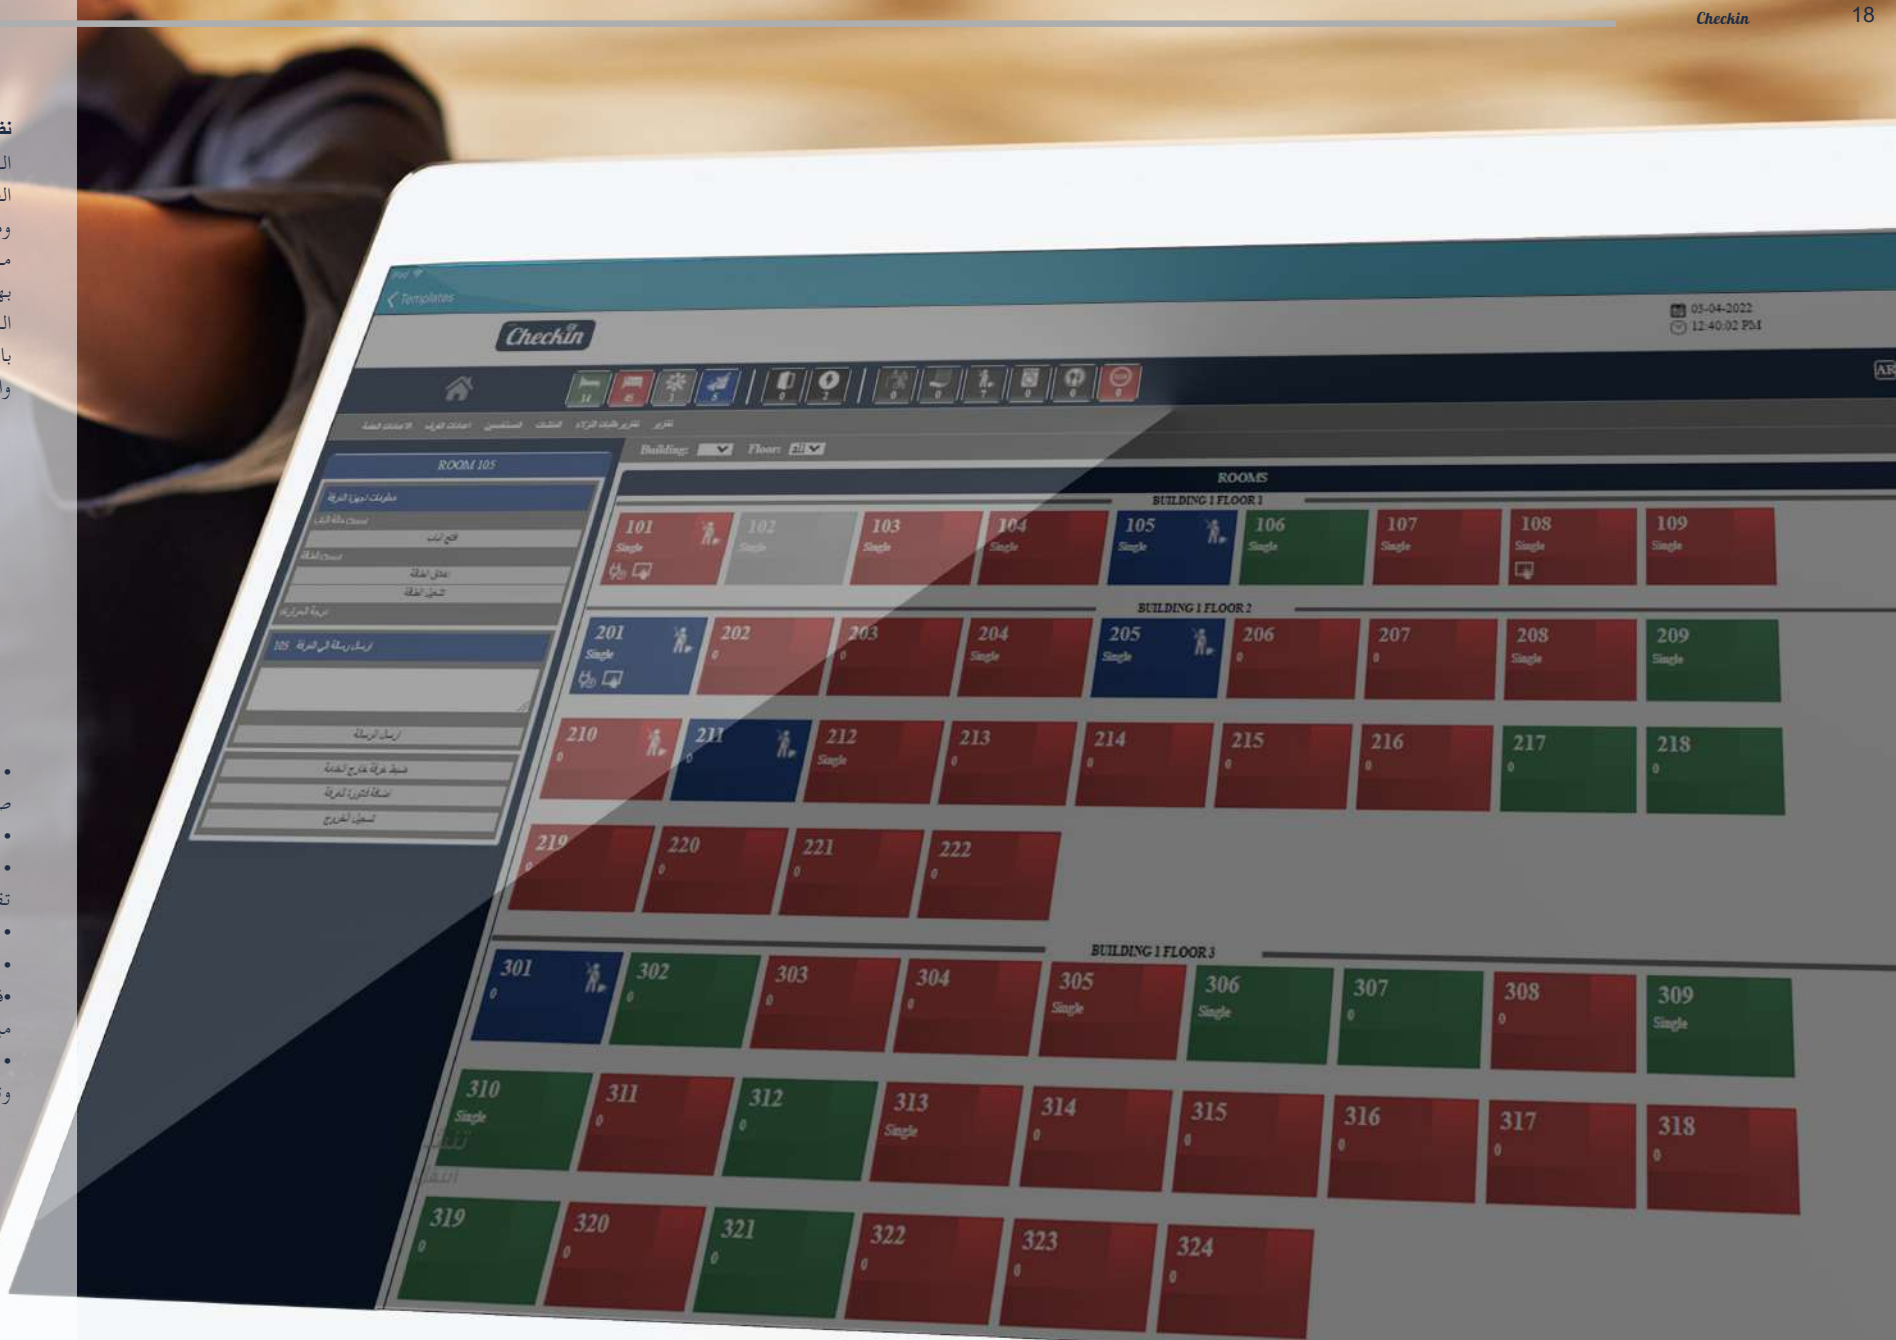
Checkin 18

Templates

Checkin

03-04-2022
12:40:02 PM

AR

14 | 45 | 1 | 5 | 0 | 2 | 0 | 0 | 7 | 0 | 0 | 0

Building: Floor: All

ROOM 105

ROOMS

BUILDING 1 FLOOR 1

101 Single
102 Single
103 Single
104 Single
105 Single
106 Single
107 Single
108 Single
109 Single

BUILDING 1 FLOOR 2

201 Single
202 0
203 0
204 Single
205 Single
206 0
207 0
208 Single
209 Single
210 0
211 0
212 Single
213 0
214 0
215 0
216 0
217 0
218 0
219 0
220 0
221 0
222 0

BUILDING 1 FLOOR 3

301 0
302 0
303 0
304 0
305 Single
306 Single
307 0
308 0
309 Single
310 Single
311 0
312 0
313 Single
314 0
315 0
316 0
317 0
318 0
319 0
320 0
321 0
322 0
323 0
324 0

ارسل الرسالة
تسجيل الخروج